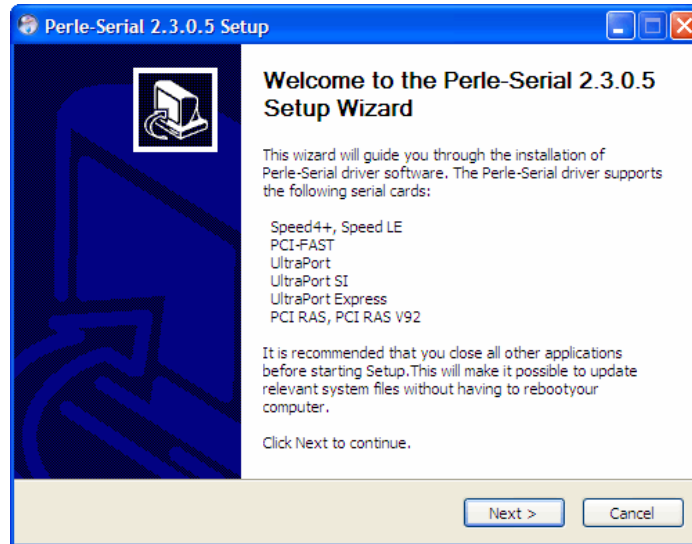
Perle-Serial 2.3.0.5 Setup

Welcome to the Perle-Serial 2.3.0.5 Setup Wizard

This wizard will guide you through the installation of Perle-Serial driver software. The Perle-Serial driver supports the following serial cards:

Speed4+, Speed LE
PCI-FAST
UltraPort
UltraPort SI
UltraPort Express
PCI RAS, PCI RAS V92

It is recommended that you close all other applications before starting Setup.This will make it possible to update relevant system files without having to rebootyour computer.

Click Next to continue.

Next >
Cancel